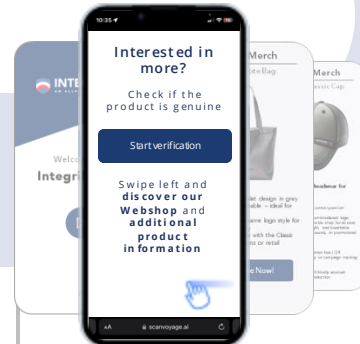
10:35

Interested in more?

Check if the product is genuine

Start verification

Swipe left and **discover our Webshop** and **additional product information**

AA scanvoyage.ai

INTE

Welco

Integri

Merch

ote Bag

Merch

ssic Cap

let design in grey – ideal for

ame logo style for

with the Classic s or retail

e Now!

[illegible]